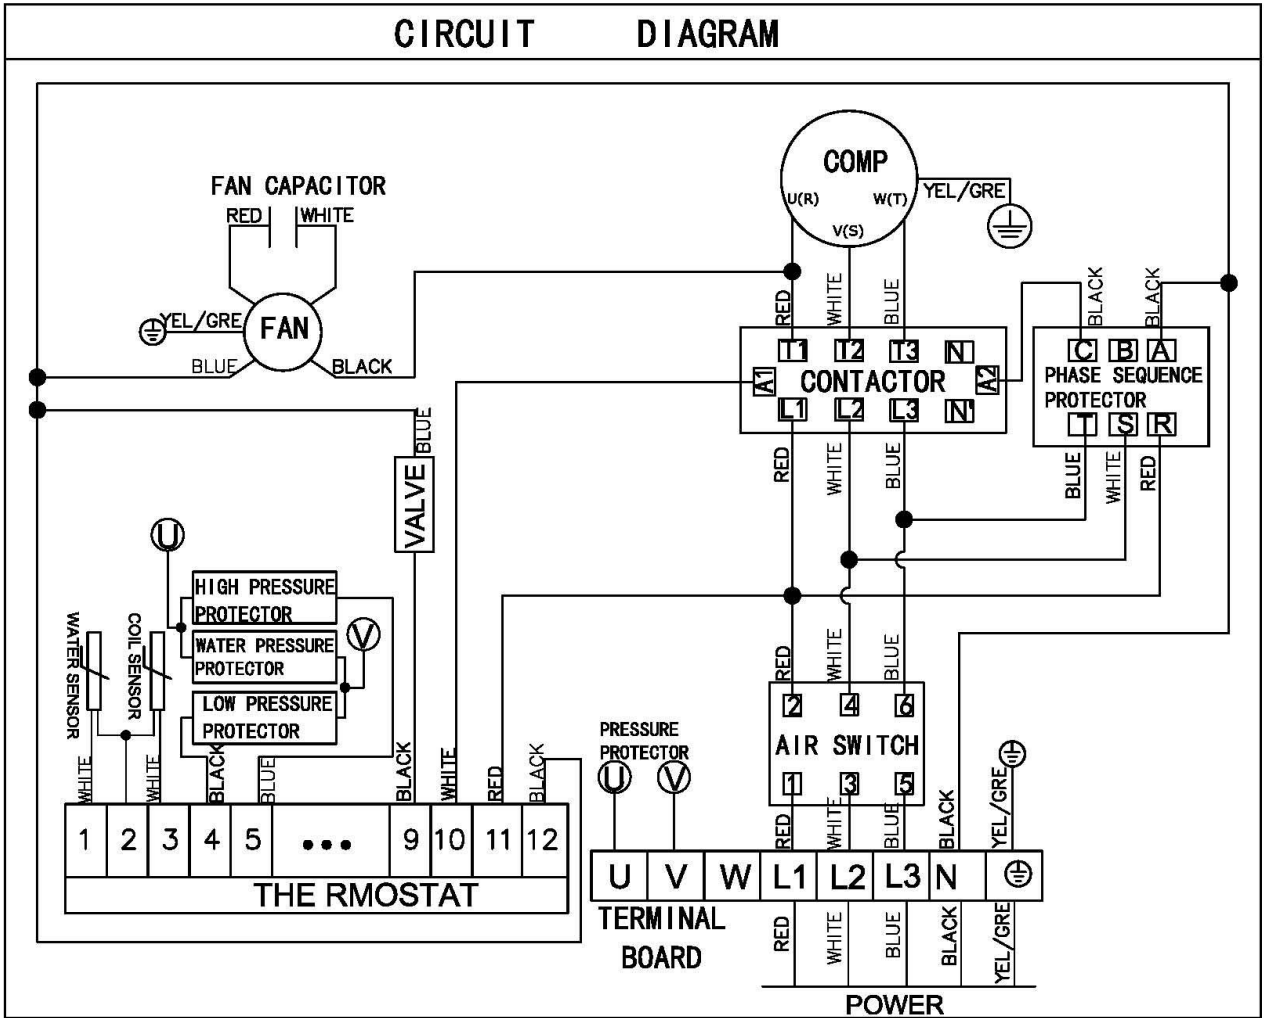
CIRCUIT DIAGRAM

FAN CAPACITOR
RED WHITE
YEL/GRE FAN
BLUE BLACK

COMP
U(R) V(S) W(T)
YEL/GRE

RED WHITE BLUE
T1 T2 T3 N
A1 CONTACTOR A2
L1 L2 L3 N'
RED WHITE BLUE

BLACK BLACK
C B A
PHASE SEQUENCE PROTECTOR
T S R
BLUE WHITE RED

BLUE
VALVE

U
HIGH PRESSURE PROTECTOR
WATER PRESSURE PROTECTOR
V
LOW PRESSURE PROTECTOR

WATER SENSOR
COIL SENSOR

WHITE WHITE BLACK BLUE BLACK WHITE RED BLACK

| 1 | 2 | 3 | 4 | 5 | ••• | 9 | 10 | 11 | 12 |
|---|---|---|---|---|---|---|---|---|---|

THE RMOSTAT

RED WHITE BLUE
2 4 6
AIR SWITCH
1 3 5
RED WHITE BLUE BLACK YEL/GRE

PRESSURE PROTECTOR
U V

| U | V | W | L1 | L2 | L3 | N | ⏚ |
|---|---|---|---|---|---|---|---|

TERMINAL BOARD

RED WHITE BLUE BLACK YEL/GRE
POWER